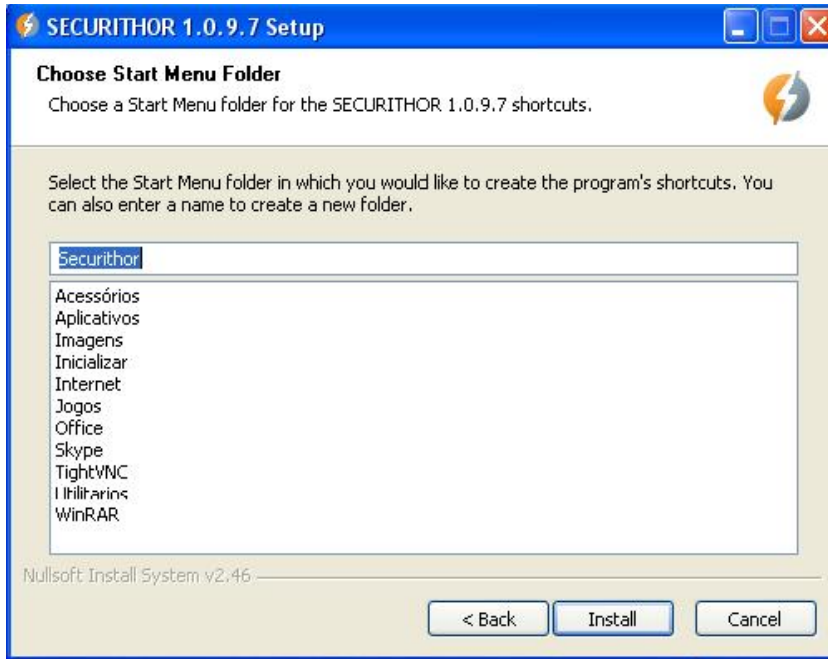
SECURITHOR 1.0.9.7 Setup

Choose Start Menu Folder

Choose a Start Menu folder for the SECURITHOR 1.0.9.7 shortcuts.

Select the Start Menu folder in which you would like to create the program's shortcuts. You can also enter a name to create a new folder.

Securithor

Acessórios
Aplicativos
Imagens
Inicializar
Internet
Jogos
Office
Skype
TightVNC
Utilitarios
WinRAR

Nullsoft Install System v2.46

< Back
Install
Cancel